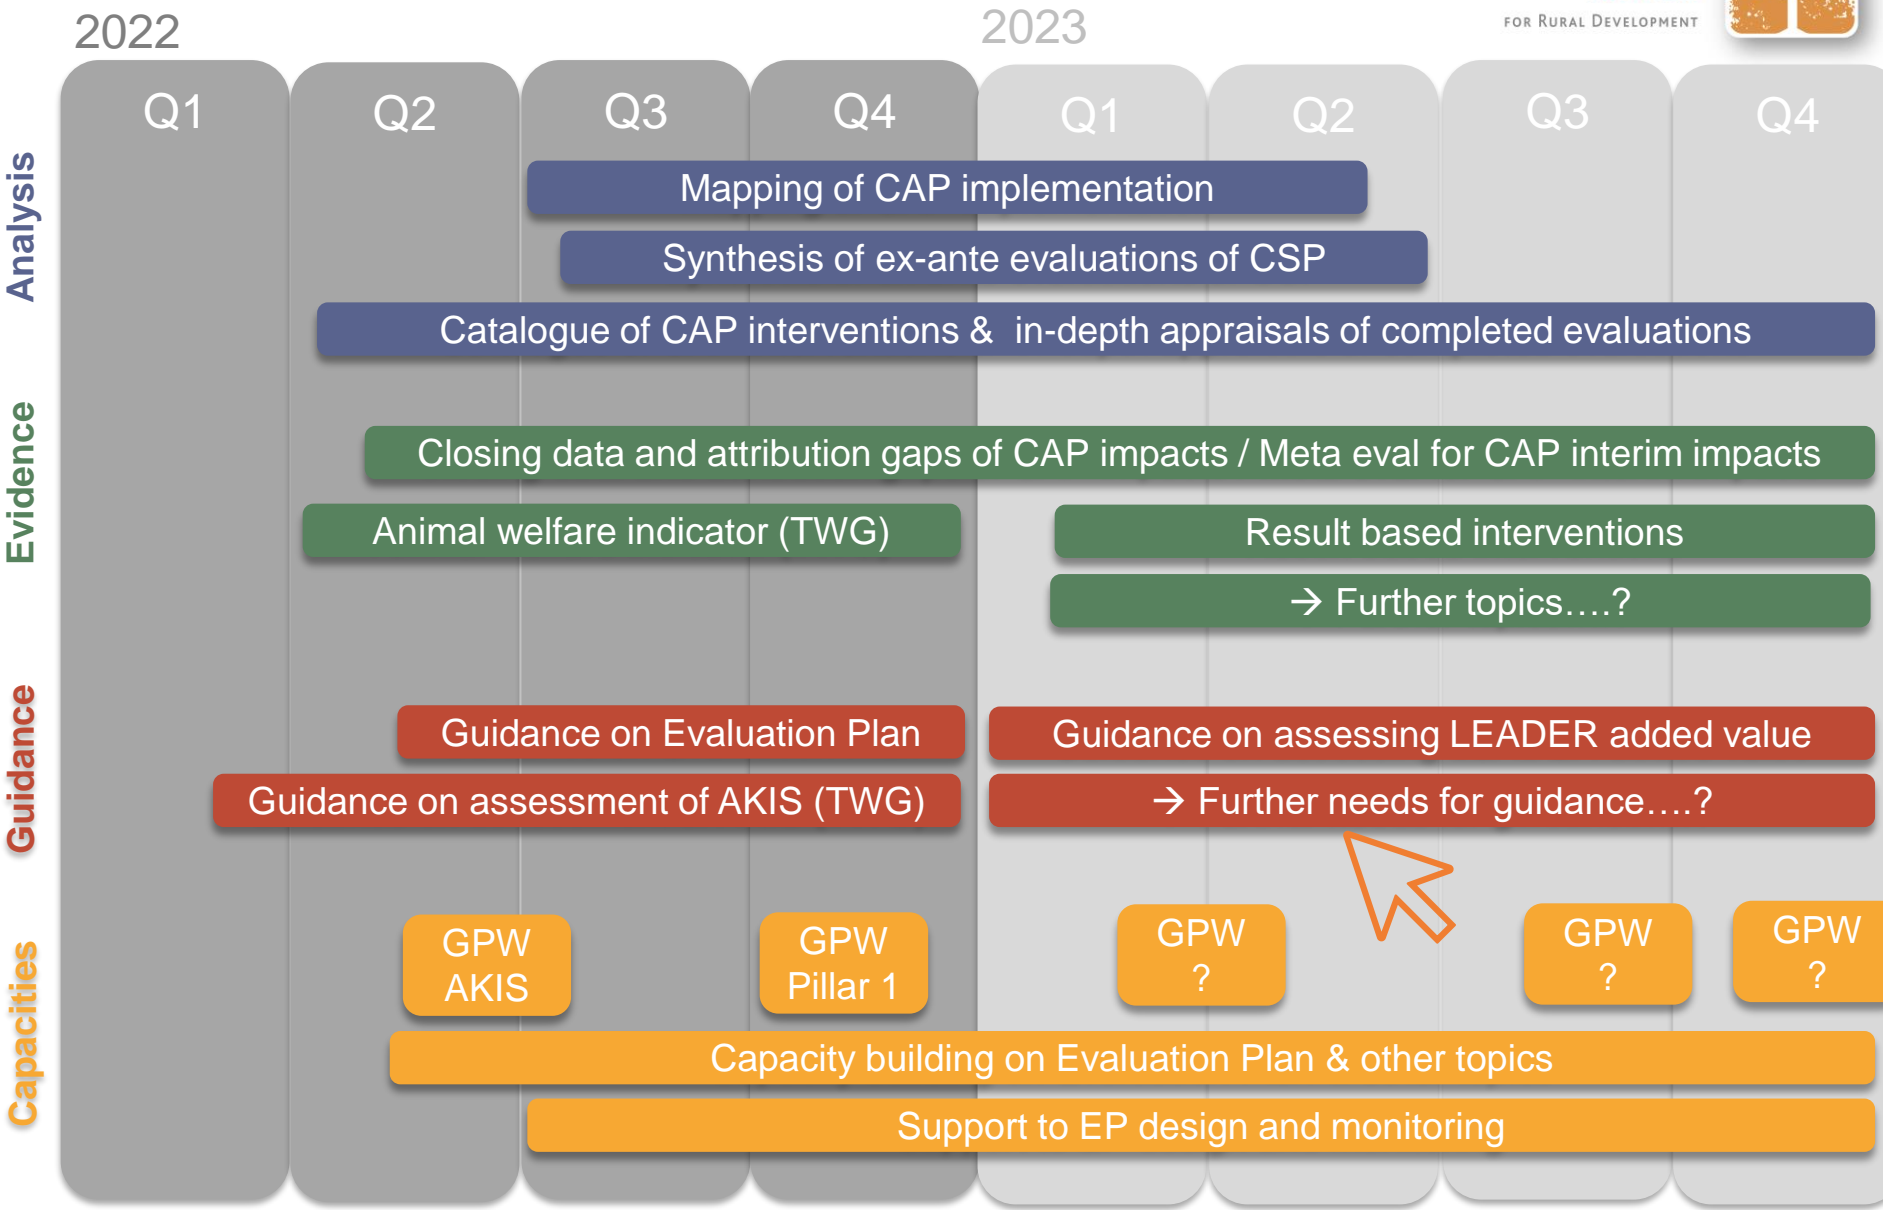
2022

2023

FOR RURAL DEVELOPMENT

Q1 Q2 Q3 Q4 Q1 Q2 Q3 Q4

Analysis

Mapping of CAP implementation

Synthesis of ex-ante evaluations of CSP

Catalogue of CAP interventions & in-depth appraisals of completed evaluations

Evidence

Closing data and attribution gaps of CAP impacts / Meta eval for CAP interim impacts

Animal welfare indicator (TWG)

Result based interventions

→ Further topics….?

Guidance

Guidance on Evaluation Plan

Guidance on assessing LEADER added value

Guidance on assessment of AKIS (TWG)

→ Further needs for guidance….?

Capacities

GPW AKIS

GPW Pillar 1

GPW ?

GPW ?

GPW ?

Capacity building on Evaluation Plan & other topics

Support to EP design and monitoring